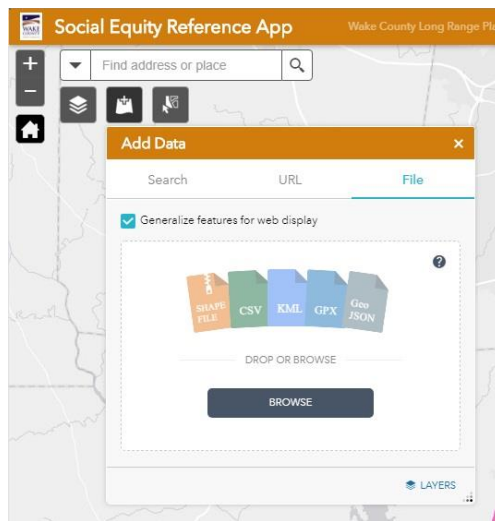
WAKE COUNTY
Social Equity Reference App
Wake County Long Range Pl
+
−
Find address or place
Add Data
×
Search
URL
File
Generalize features for web display
?
SHAPE FILE
CSV
KML
GPX
Geo JSON
DROP OR BROWSE
BROWSE
LAYERS